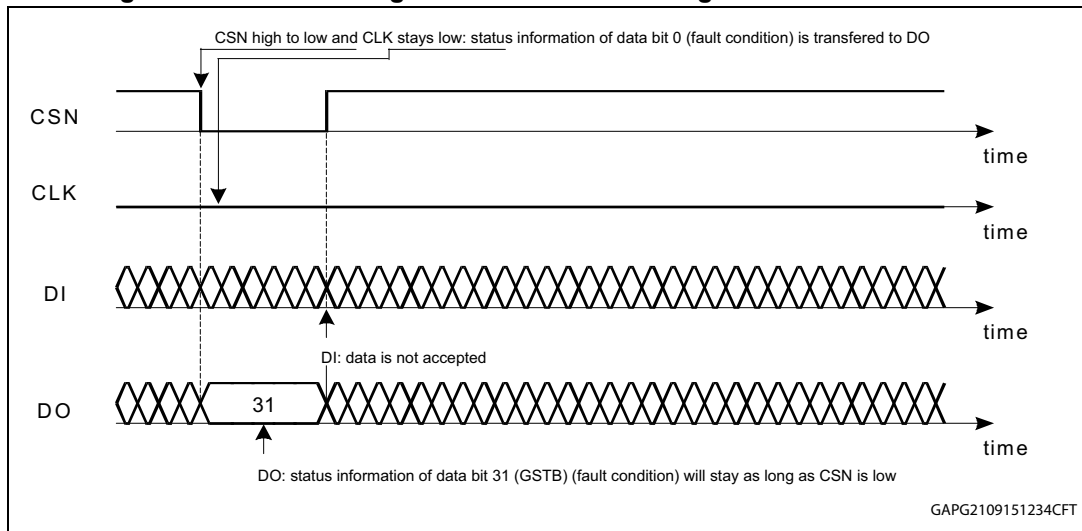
CSN high to low and CLK stays low: status information of data bit 0 (fault condition) is transfered to DO

CSN

time

CLK

time

DI

time

DI: data is not accepted

DO

31

time

DO: status information of data bit 31 (GSTB) (fault condition) will stay as long as CSN is low

GAPG2109151234CFT